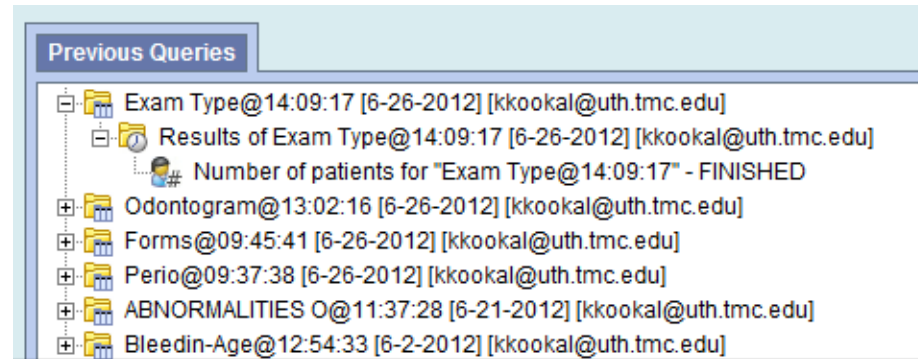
Previous Queries

Exam Type@14:09:17 [6-26-2012] [kkookal@uth.tmc.edu]
Results of Exam Type@14:09:17 [6-26-2012] [kkookal@uth.tmc.edu]
Number of patients for "Exam Type@14:09:17" - FINISHED
Odontogram@13:02:16 [6-26-2012] [kkookal@uth.tmc.edu]
Forms@09:45:41 [6-26-2012] [kkookal@uth.tmc.edu]
Perio@09:37:38 [6-26-2012] [kkookal@uth.tmc.edu]
ABNORMALITIES O@11:37:28 [6-21-2012] [kkookal@uth.tmc.edu]
Bleedin-Age@12:54:33 [6-2-2012] [kkookal@uth.tmc.edu]